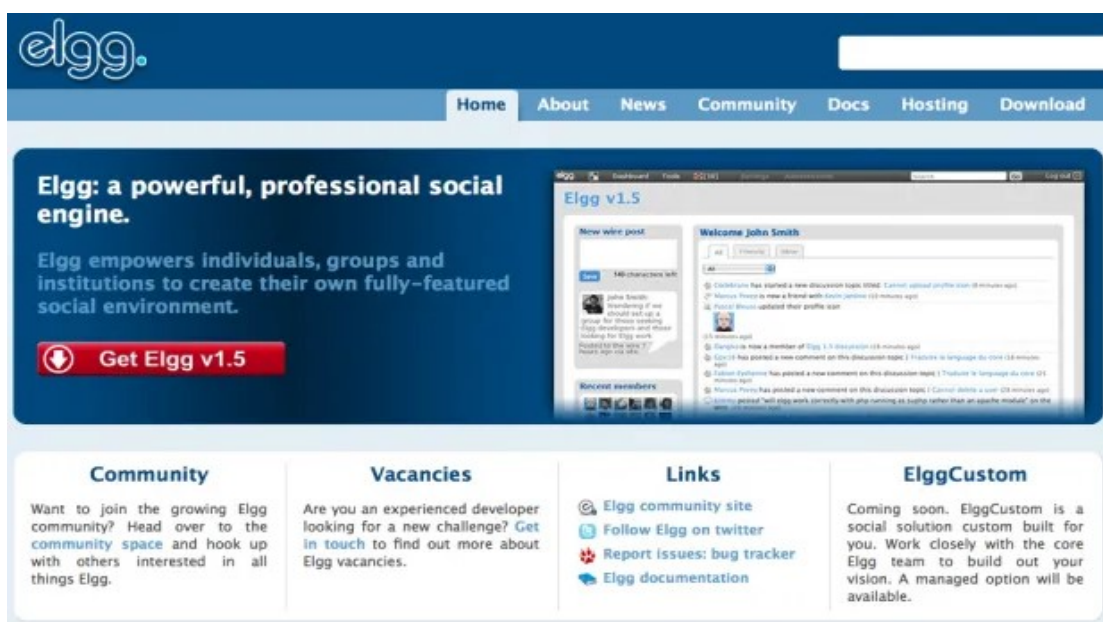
elgg.

Home About News Community Docs Hosting Download

Elgg: a powerful, professional social engine.

Elgg empowers individuals, groups and institutions to create their own fully-featured social environment.

Get Elgg v1.5

Elgg v1.5

New wire post

Welcome John Smith

Recent members

Community

Want to join the growing Elgg community? Head over to the community space and hook up with others interested in all things Elgg.

Vacancies

Are you an experienced developer looking for a new challenge? Get in touch to find out more about Elgg vacancies.

Links

Elgg community site

Follow Elgg on twitter

Report issues: bug tracker

Elgg documentation

ElggCustom

Coming soon. ElggCustom is a social solution custom built for you. Work closely with the core Elgg team to build out your vision. A managed option will be available.